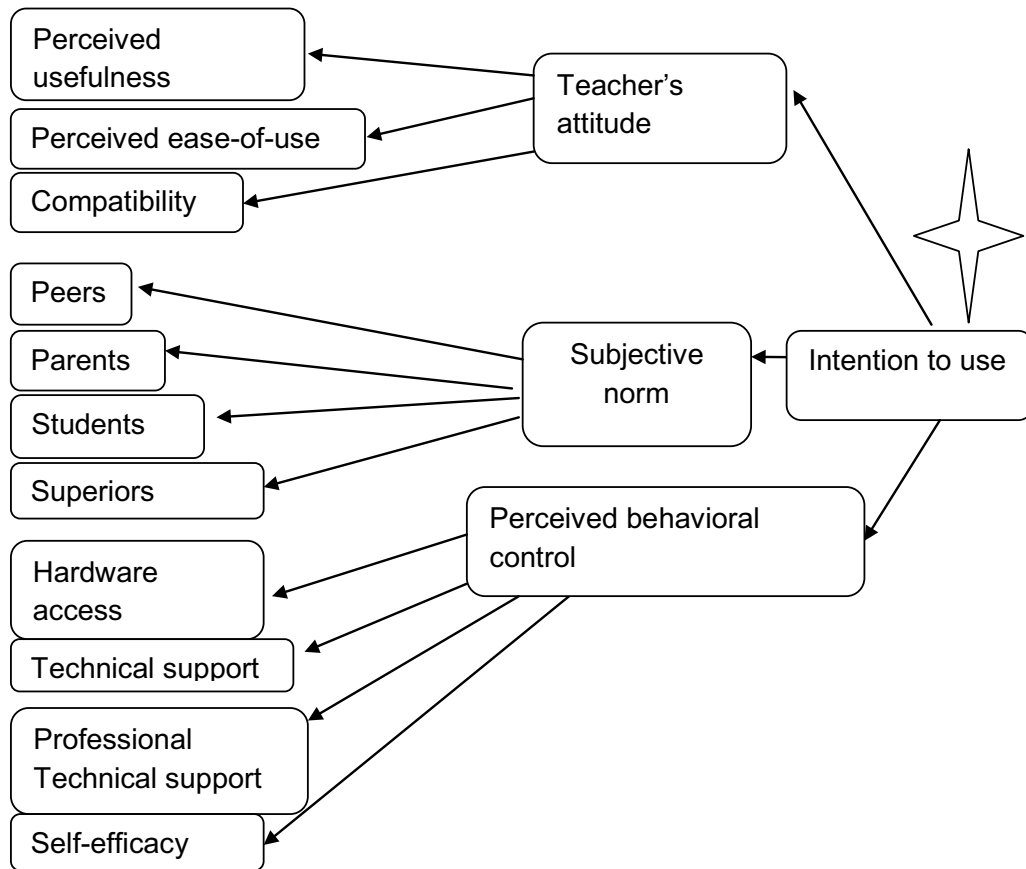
Perceived usefulness

Perceived ease-of-use

Compatibility

Teacher’s attitude

Peers

Parents

Students

Superiors

Subjective norm

Intention to use

Perceived behavioral control

Hardware access

Technical support

Professional Technical support

Self-efficacy